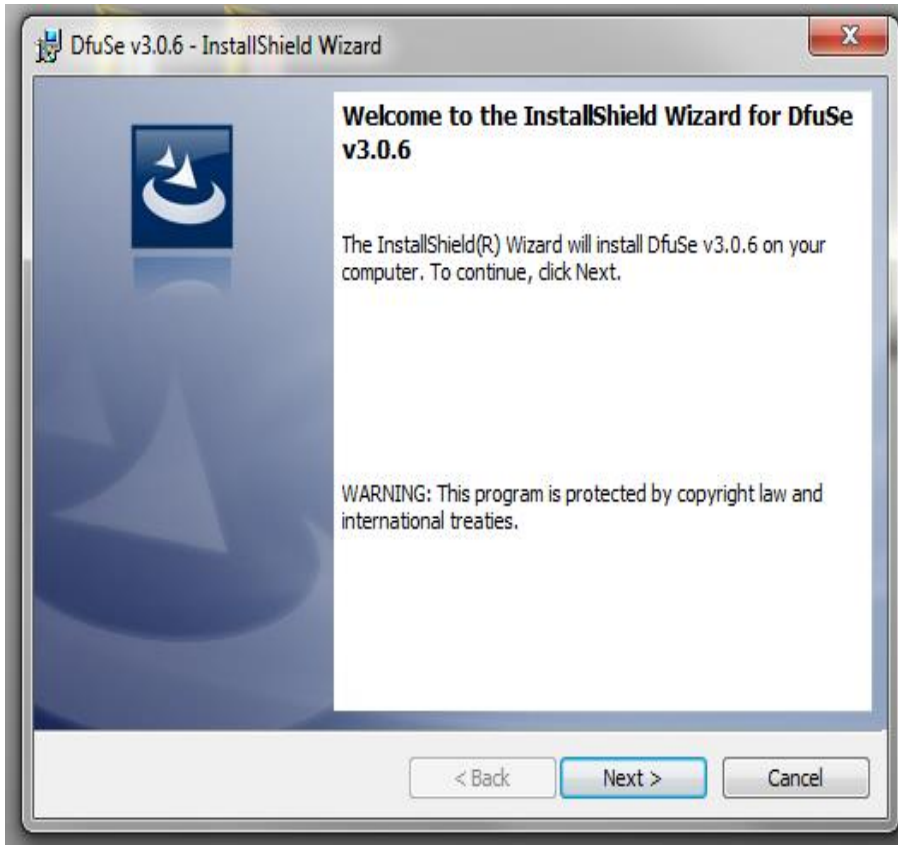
DfuSe v3.0.6 - InstallShield Wizard

X

Welcome to the InstallShield Wizard for DfuSe v3.0.6

The InstallShield(R) Wizard will install DfuSe v3.0.6 on your computer. To continue, click Next.

WARNING: This program is protected by copyright law and international treaties.

< Back

Next >

Cancel